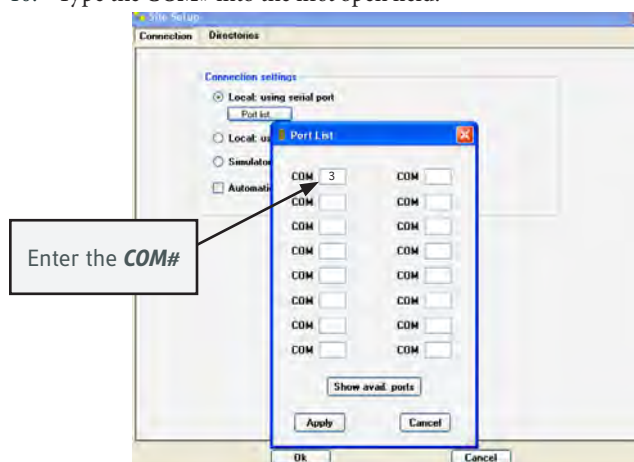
10. Type the COM# into the first open field.

Site Setup

Connection | Directories

Connection settings

Local: using serial port

Port list...

Local: us

Simulato

Automati

Port List

COM 3 | COM
COM | COM
COM | COM
COM | COM
COM | COM
COM | COM
COM | COM
COM | COM

Show avail. ports

Apply | Cancel

Enter the ***COM#***

Ok | Cancel